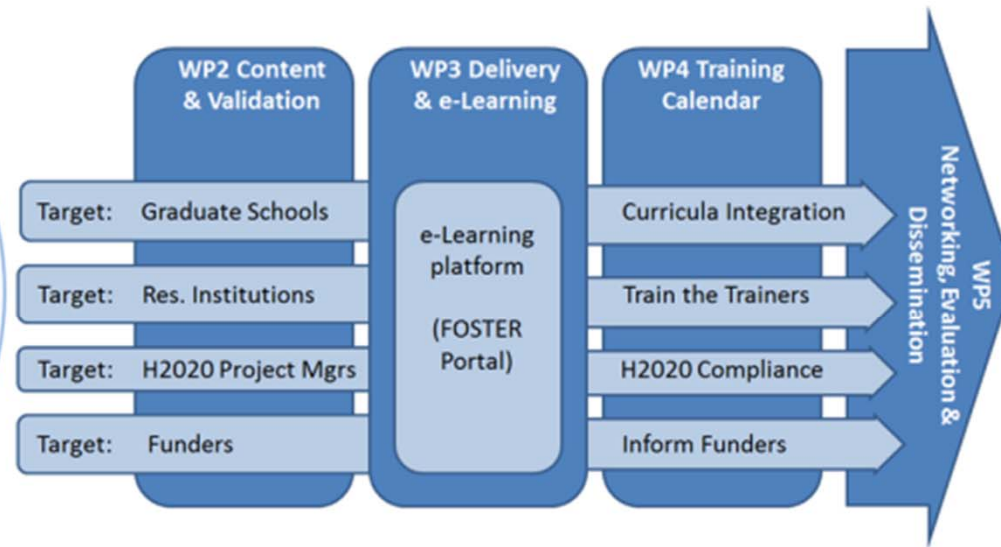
WP2 Content & Validation

WP3 Delivery & e-Learning

WP4 Training Calendar

WP5 Networking, Evaluation & Dissemination

Target: Graduate Schools

Target: Res. Institutions

Target: H2020 Project Mgrs

Target: Funders

e-Learning platform

(FOSTER Portal)

Curricula Integration

Train the Trainers

H2020 Compliance

Inform Funders